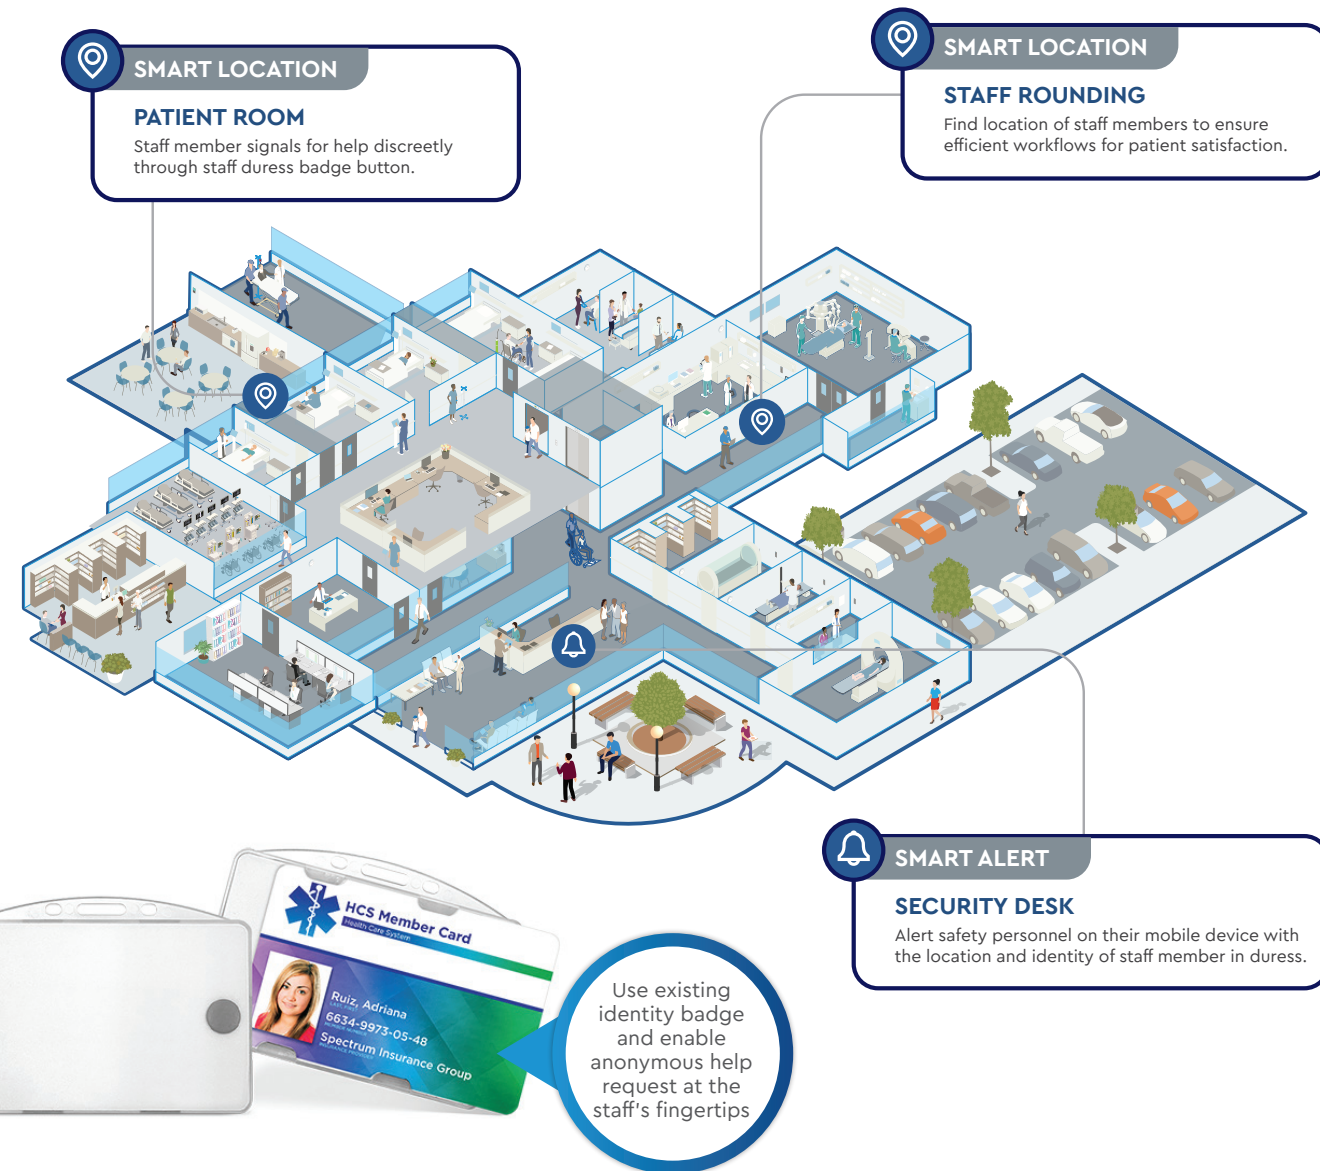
SMART LOCATION

PATIENT ROOM

Staff member signals for help discreetly through staff duress badge button.

SMART LOCATION

STAFF ROUNDING

Find location of staff members to ensure efficient workflows for patient satisfaction.

SMART ALERT

SECURITY DESK

Alert safety personnel on their mobile device with the location and identity of staff member in duress.

HCS Member Card
Health Care System

Ruiz, Adriana
6634-9973-05-48
Spectrum Insurance Group

Use existing identity badge and enable anonymous help request at the staff's fingertips